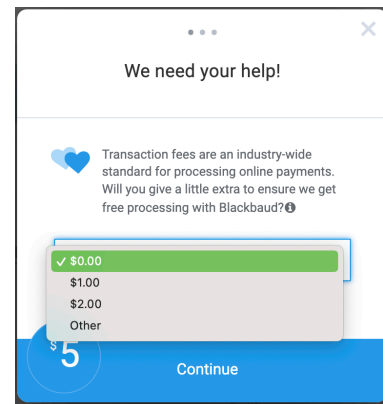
We need your help!

Transaction fees are an industry-wide standard for processing online payments. Will you give a little extra to ensure we get free processing with Blackbaud?

✓ $0.00
$1.00
$2.00
Other

$5

Continue